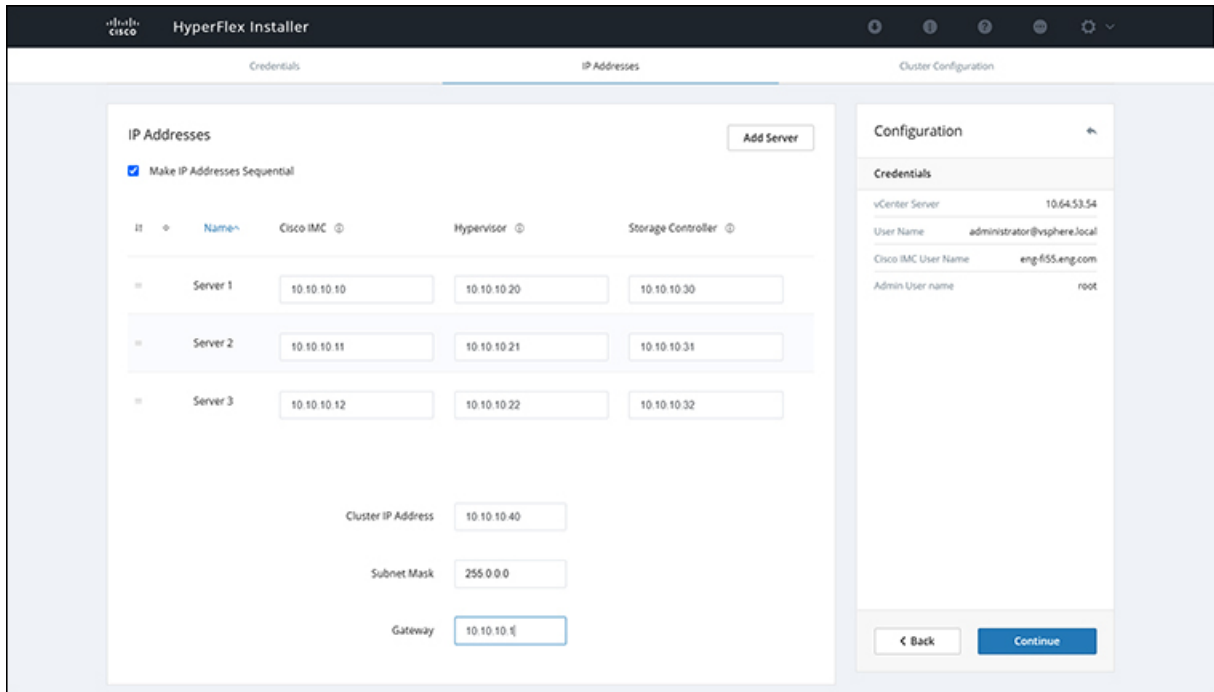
cisco HyperFlex Installer

Credentials | IP Addresses | Cluster Configuration

IP Addresses

Add Server

Make IP Addresses Sequential

| | | Name^ | Cisco IMC | Hypervisor | Storage Controller |
|---|---|---|---|---|---|
| | | Server 1 | 10.10.10.10 | 10.10.10.20 | 10.10.10.30 |
| | | Server 2 | 10.10.10.11 | 10.10.10.21 | 10.10.10.31 |
| | | Server 3 | 10.10.10.12 | 10.10.10.22 | 10.10.10.32 |

Cluster IP Address 10.10.10.40

Subnet Mask 255.0.0.0

Gateway 10.10.10.1

Configuration

Credentials

| | |
|---|---|
| vCenter Server | 10.64.53.54 |
| User Name | administrator@vsphere.local |
| Cisco IMC User Name | eng-fi55.eng.com |
| Admin User name | root |

< Back

Continue